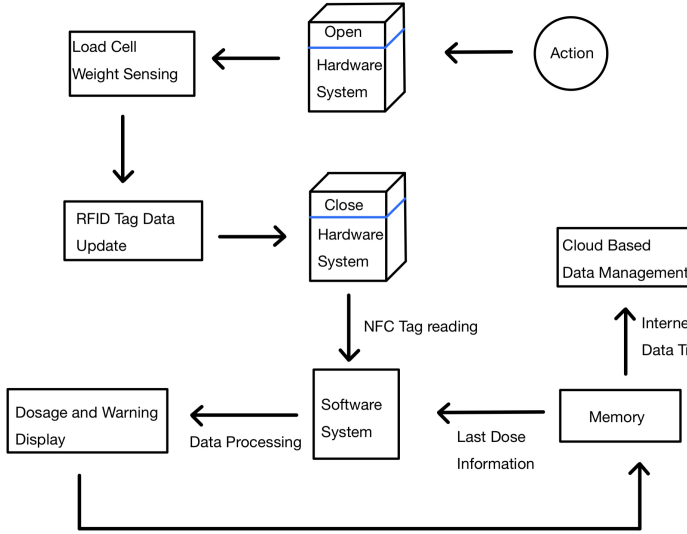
Action

Open

Hardware System

Load Cell Weight Sensing

RFID Tag Data Update

Close

Hardware System

NFC Tag reading

Cloud Based Data Managemen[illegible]

Interne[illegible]

Data T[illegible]

Software System

Memory

Dosage and Warning Display

Data Processing

Last Dose Information